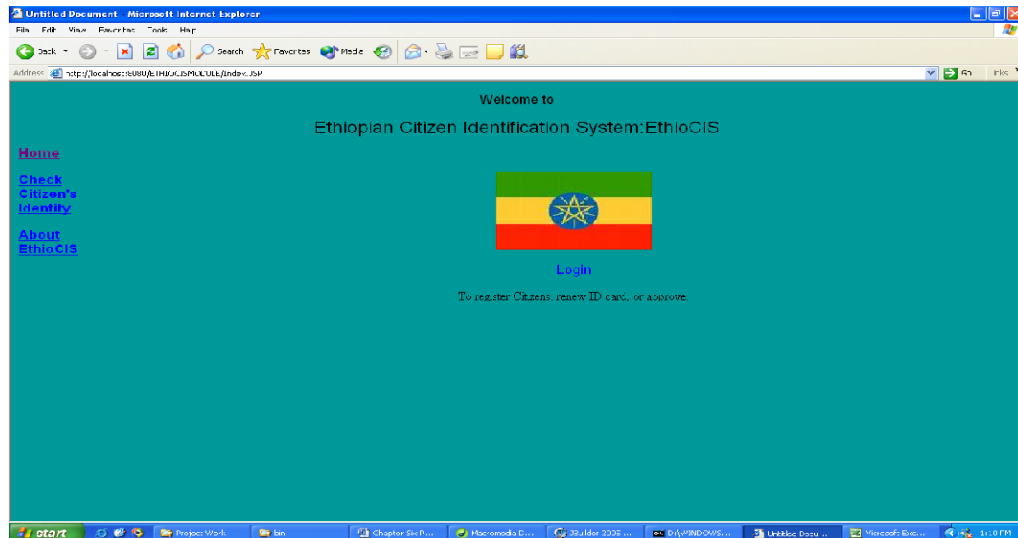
Untitled Document - Microsoft Internet Explorer

File Edit View Favorites Tools Help

Back Search Favorites Media

Address http://localhost:8080/ETHIOCISMODULE/index.JSP

Go Links

Welcome to

Ethiopian Citizen Identification System:EthioCIS

Home

Check Citizen's Identity

About EthioCIS

Login

To register Citizens, renew ID card, or approve.

start

Project Work

bin

Chapter Six D...

Macromedia D...

JBuilder 2005 ...

D:\WINDOWS\...

Untitled Docu...

Microsoft Exc...

1:10 PM